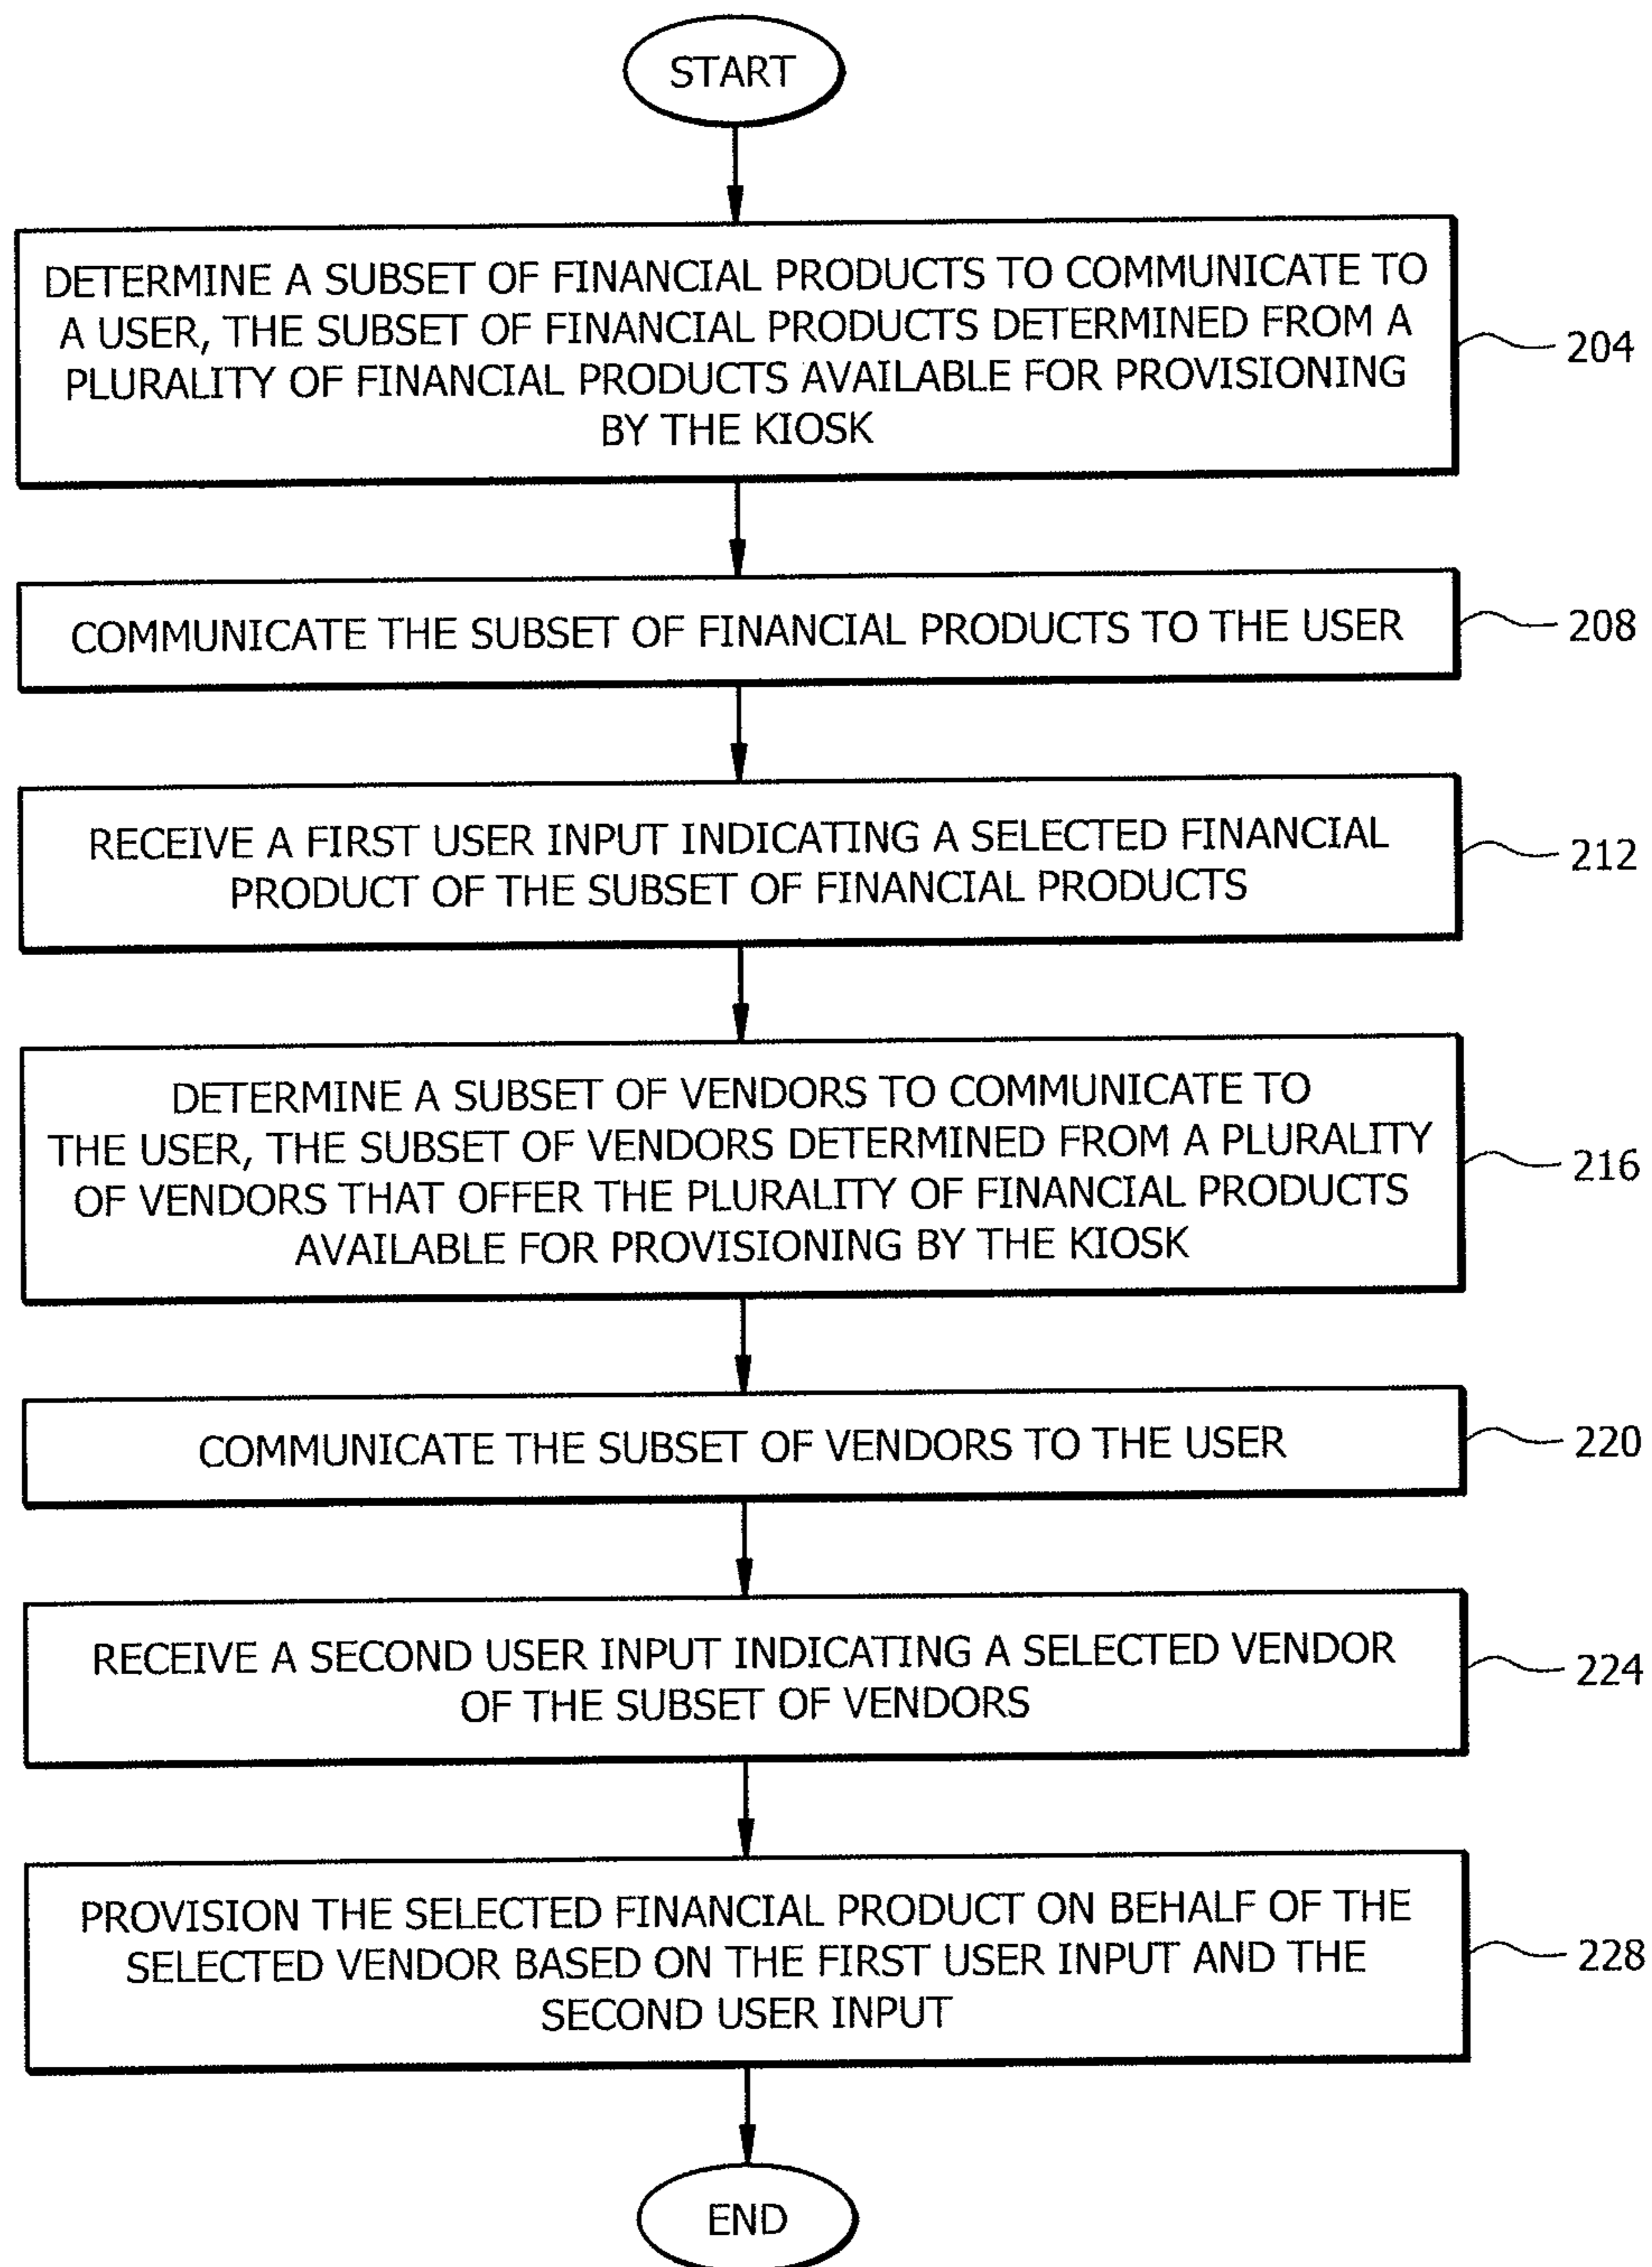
START

DETERMINE A SUBSET OF FINANCIAL PRODUCTS TO COMMUNICATE TO A USER, THE SUBSET OF FINANCIAL PRODUCTS DETERMINED FROM A PLURALITY OF FINANCIAL PRODUCTS AVAILABLE FOR PROVISIONING BY THE KIOSK

204

COMMUNICATE THE SUBSET OF FINANCIAL PRODUCTS TO THE USER

208

RECEIVE A FIRST USER INPUT INDICATING A SELECTED FINANCIAL PRODUCT OF THE SUBSET OF FINANCIAL PRODUCTS

212

DETERMINE A SUBSET OF VENDORS TO COMMUNICATE TO THE USER, THE SUBSET OF VENDORS DETERMINED FROM A PLURALITY OF VENDORS THAT OFFER THE PLURALITY OF FINANCIAL PRODUCTS AVAILABLE FOR PROVISIONING BY THE KIOSK

216

COMMUNICATE THE SUBSET OF VENDORS TO THE USER

220

RECEIVE A SECOND USER INPUT INDICATING A SELECTED VENDOR OF THE SUBSET OF VENDORS

224

PROVISION THE SELECTED FINANCIAL PRODUCT ON BEHALF OF THE SELECTED VENDOR BASED ON THE FIRST USER INPUT AND THE SECOND USER INPUT

228

END